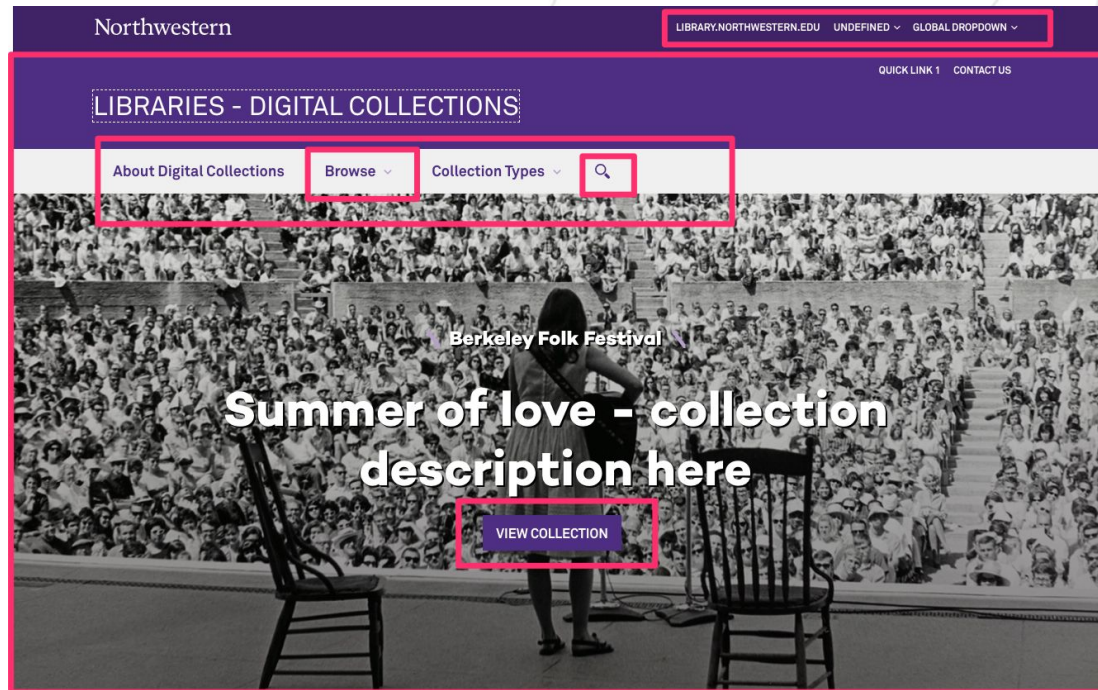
Northwestern

LIBRARY.NORTHWESTERN.EDU UNDEFINED GLOBAL DROPDOWN

QUICK LINK 1 CONTACT US

LIBRARIES - DIGITAL COLLECTIONS

About Digital Collections Browse Collection Types

Berkeley Folk Festival

Summer of love - collection description here

VIEW COLLECTION